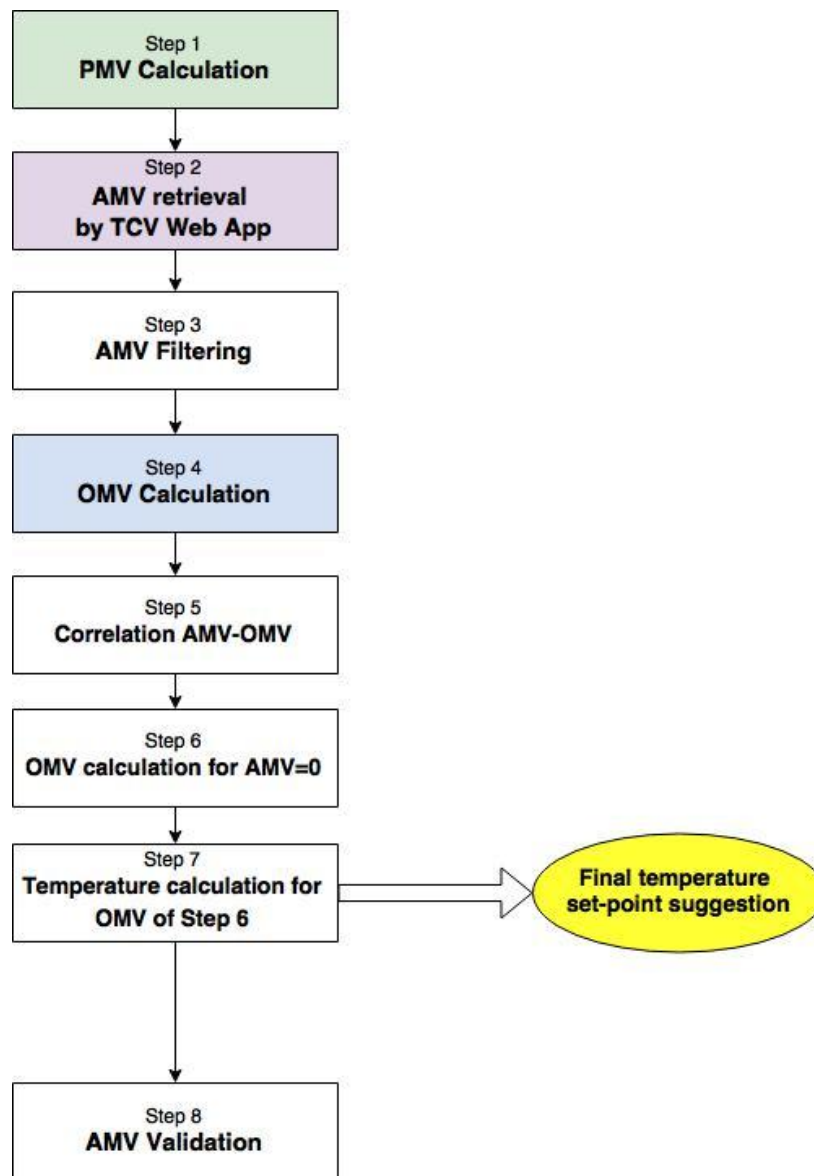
Step 1
PMV Calculation

Step 2
AMV retrieval by TCV Web App

Step 3
AMV Filtering

Step 4
OMV Calculation

Step 5
Correlation AMV-OMV

Step 6
OMV calculation for AMV=0

Step 7
Temperature calculation for OMV of Step 6

Final temperature set-point suggestion

Step 8
AMV Validation